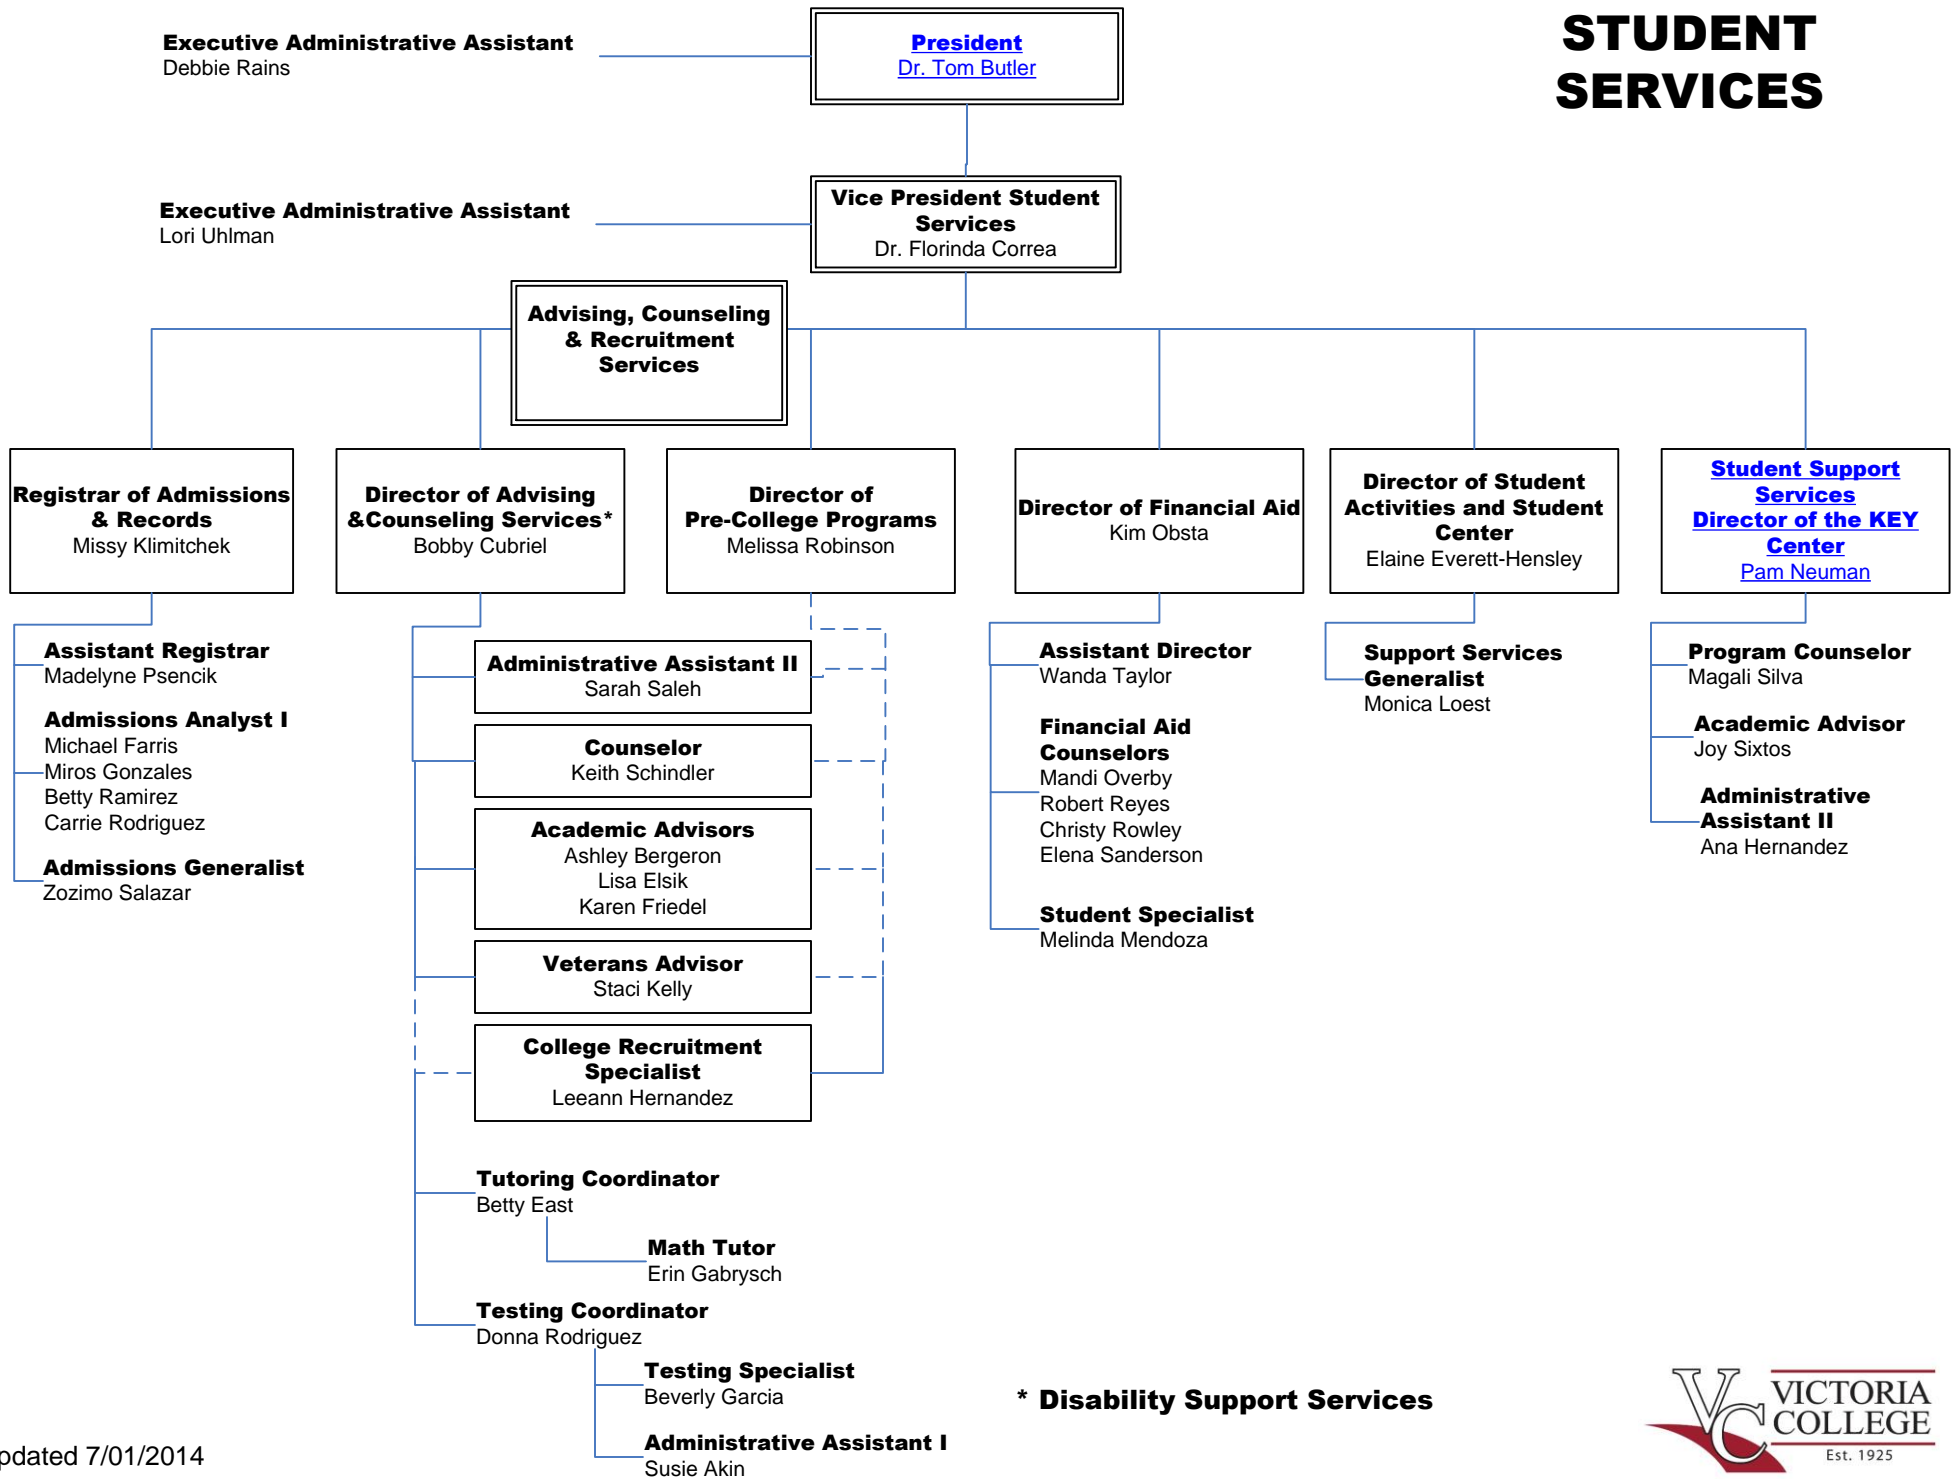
STUDENT SERVICES

Executive Administrative Assistant
Debbie Rains

President
Dr. Tom Butler

Executive Administrative Assistant
Lori Uhlman

Vice President Student Services
Dr. Florinda Correa

Advising, Counseling & Recruitment Services

Registrar of Admissions & Records
Missy Klimitchek

Director of Advising &Counseling Services*
Bobby Cubriel

Director of Pre-College Programs
Melissa Robinson

Director of Financial Aid
Kim Obsta

Director of Student Activities and Student Center
Elaine Everett-Hensley

Student Support Services
Director of the KEY Center
Pam Neuman

Assistant Registrar
Madelyne Psencik

Admissions Analyst I
Michael Farris
Miros Gonzales
Betty Ramirez
Carrie Rodriguez

Admissions Generalist
Zozimo Salazar

Administrative Assistant II
Sarah Saleh

Counselor
Keith Schindler

Academic Advisors
Ashley Bergeron
Lisa Elsik
Karen Friedel

Veterans Advisor
Staci Kelly

College Recruitment Specialist
Leeann Hernandez

Tutoring Coordinator
Betty East

Math Tutor
Erin Gabrysch

Testing Coordinator
Donna Rodriguez

Testing Specialist
Beverly Garcia

Administrative Assistant I
Susie Akin

Assistant Director
Wanda Taylor

Financial Aid Counselors
Mandi Overby
Robert Reyes
Christy Rowley
Elena Sanderson

Student Specialist
Melinda Mendoza

Support Services Generalist
Monica Loest

Program Counselor
Magali Silva

Academic Advisor
Joy Sixtos

Administrative Assistant II
Ana Hernandez

* Disability Support Services

pdated 7/01/2014

VICTORIA COLLEGE
Est. 1925